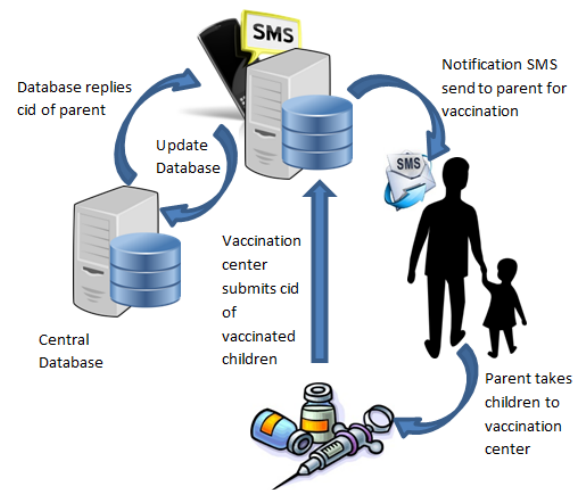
SMS

Database replies cid of parent

Notification SMS send to parent for vaccination

Update Database

SMS

Vaccination center submits cid of vaccinated children

Central Database

Parent takes children to vaccination center